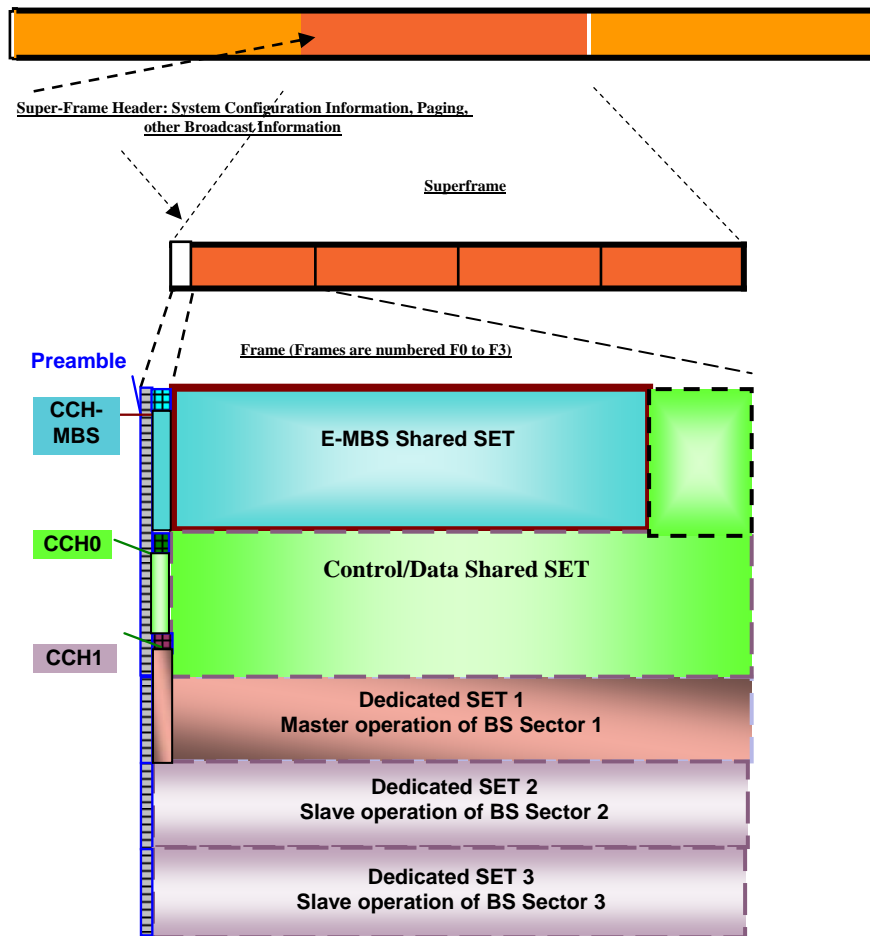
Super-Frame Header: System Configuration Information, Paging, other Broadcast Information

Superframe

Preamble

Frame (Frames are numbered F0 to F3)

CCH-MBS

E-MBS Shared SET

CCH0

Control/Data Shared SET

CCH1

Dedicated SET 1
Master operation of BS Sector 1

Dedicated SET 2
Slave operation of BS Sector 2

Dedicated SET 3
Slave operation of BS Sector 3